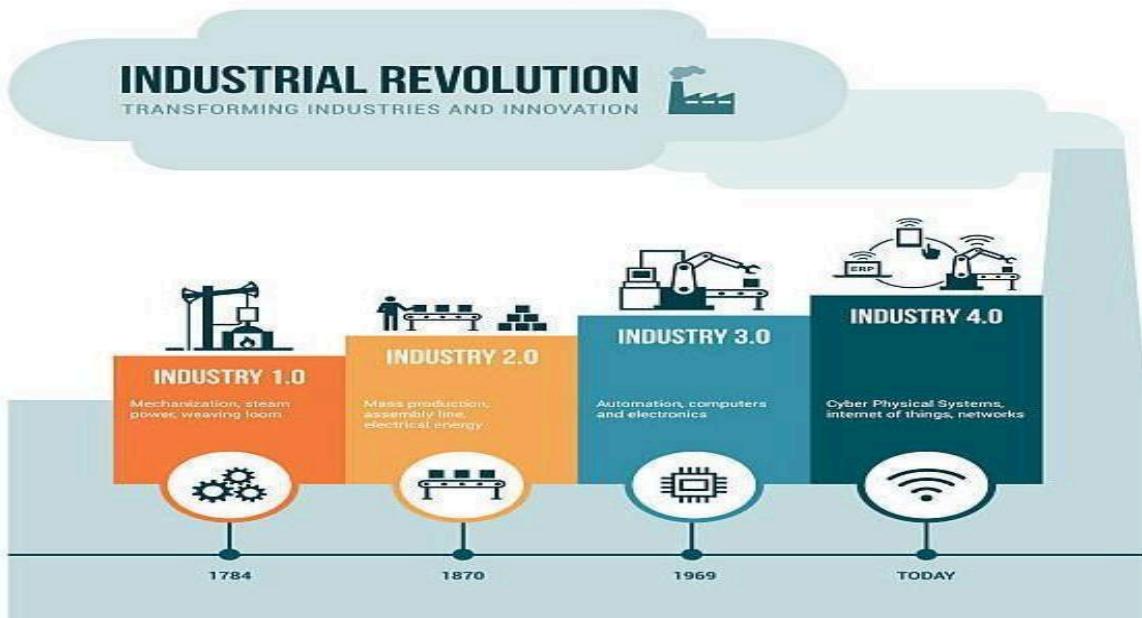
INDUSTRIAL REVOLUTION
TRANSFORMING INDUSTRIES AND INNOVATION

ERP

INDUSTRY 1.0
Mechanization, steam power, weaving loom

INDUSTRY 2.0
Mass production, assembly line, electrical energy

INDUSTRY 3.0
Automation, computers and electronics

INDUSTRY 4.0
Cyber Physical Systems, internet of things, networks

1784

1870

1969

TODAY